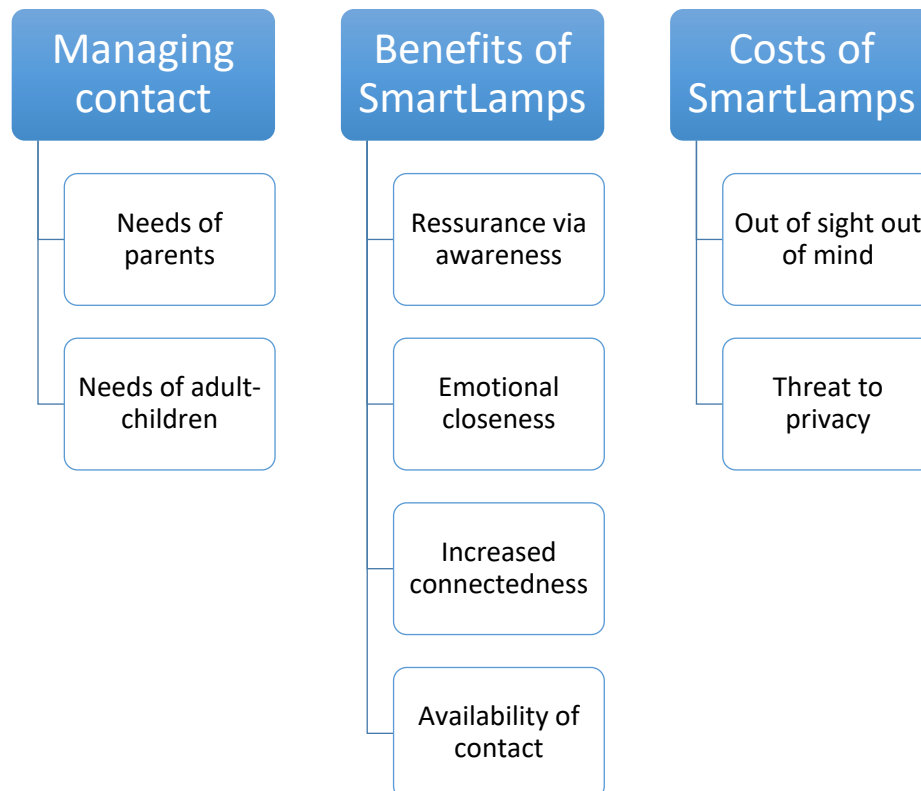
Managing contact

Needs of parents

Needs of adult-children

Benefits of SmartLamps

Ressurance via awareness

Emotional closeness

Increased connectedness

Availability of contact

Costs of SmartLamps

Out of sight out of mind

Threat to privacy